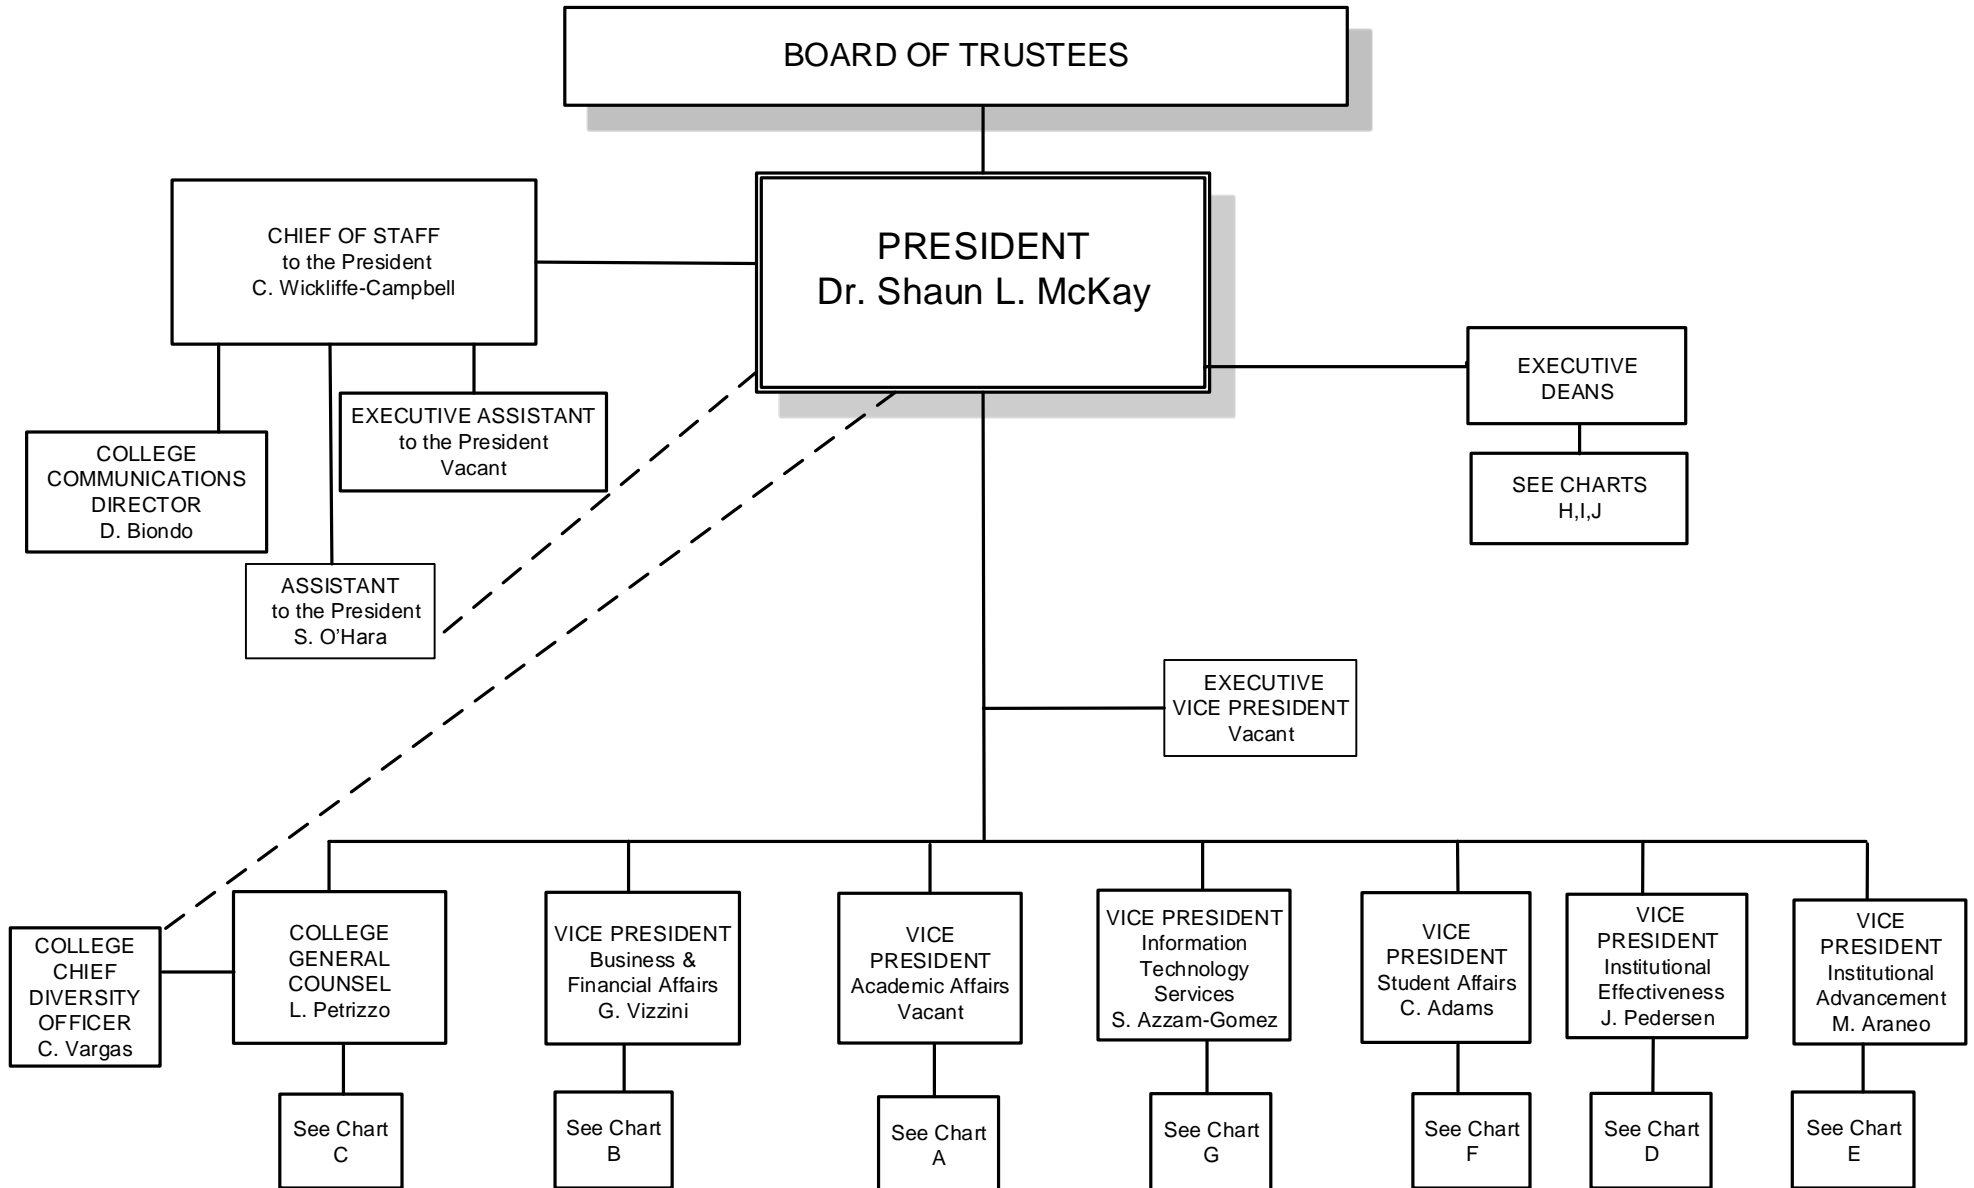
BOARD OF TRUSTEES

CHIEF OF STAFF
to the President
C. Wickliffe-Campbell

PRESIDENT
Dr. Shaun L. McKay

EXECUTIVE DEANS

SEE CHARTS
H,I,J

COLLEGE COMMUNICATIONS DIRECTOR
D. Biondo

EXECUTIVE ASSISTANT
to the President
Vacant

ASSISTANT
to the President
S. O'Hara

EXECUTIVE VICE PRESIDENT
Vacant

COLLEGE CHIEF DIVERSITY OFFICER
C. Vargas

COLLEGE GENERAL COUNSEL
L. Petrizzo

See Chart
C

VICE PRESIDENT
Business & Financial Affairs
G. Vizzini

See Chart
B

VICE PRESIDENT
Academic Affairs
Vacant

See Chart
A

VICE PRESIDENT
Information Technology Services
S. Azzam-Gomez

See Chart
G

VICE PRESIDENT
Student Affairs
C. Adams

See Chart
F

VICE PRESIDENT
Institutional Effectiveness
J. Pedersen

See Chart
D

VICE PRESIDENT
Institutional Advancement
M. Araneo

See Chart
E